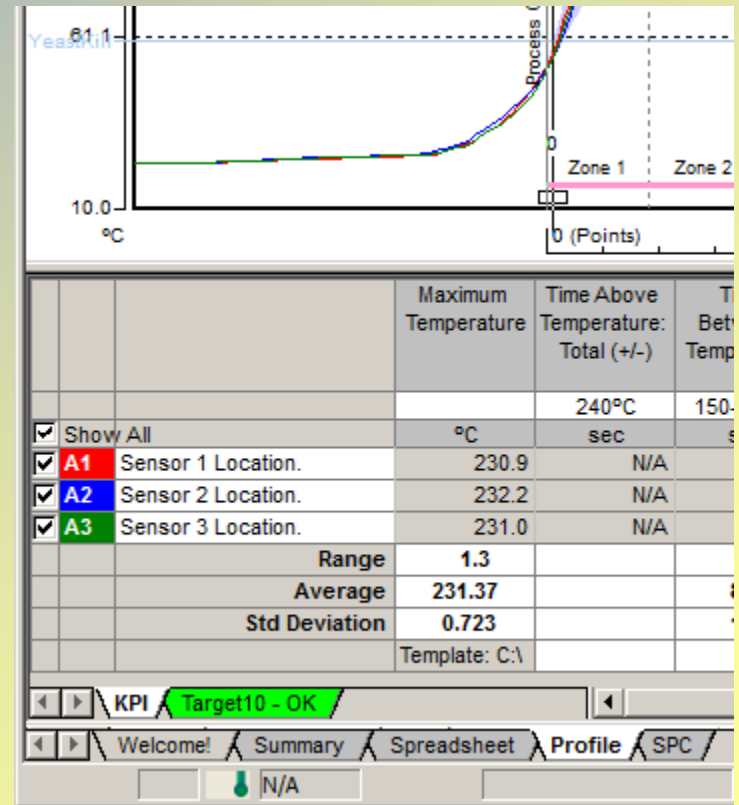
YeastKill
61.1
Process
0
Zone 1
Zone 2
10.0
°C
0 (Points)

| | | | Maximum Temperature | Time Above Temperature: Total (+/-) | Ti Betv Temp |
|---|---|---|---|---|---|
| | | | | 240°C | 150- |
| ☑ | Show All | | °C | sec | s |
| ☑ | A1 | Sensor 1 Location. | 230.9 | N/A | |
| ☑ | A2 | Sensor 2 Location. | 232.2 | N/A | |
| ☑ | A3 | Sensor 3 Location. | 231.0 | N/A | |
| | | Range | 1.3 | | |
| | | Average | 231.37 | | 8 |
| | | Std Deviation | 0.723 | | |
| | | | Template: C:\ | | |

KPI
Target10 - OK

Welcome!
Summary
Spreadsheet
Profile
SPC

N/A